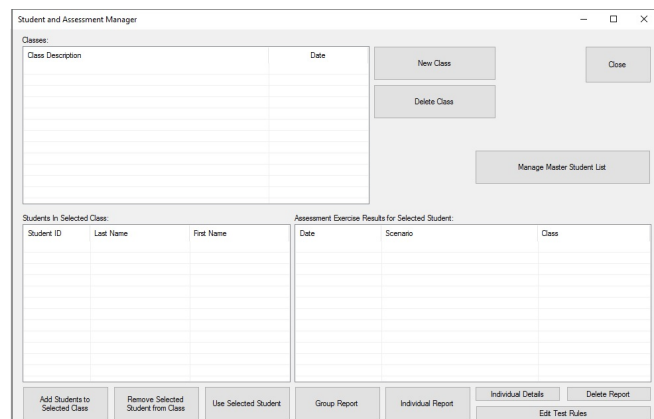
Student and Assessment Manager

Classes:

| Class Description | Date |
|---|---|

New Class

Close

Delete Class

Manage Master Student List

Students In Selected Class:

| Student ID | Last Name | First Name |
|---|---|---|

Assessment Exercise Results for Selected Student:

| Date | Scenario | Class |
|---|---|---|

Add Students to Selected Class

Remove Selected Student from Class

Use Selected Student

Group Report

Individual Report

Individual Details

Delete Report

Edit Test Rules